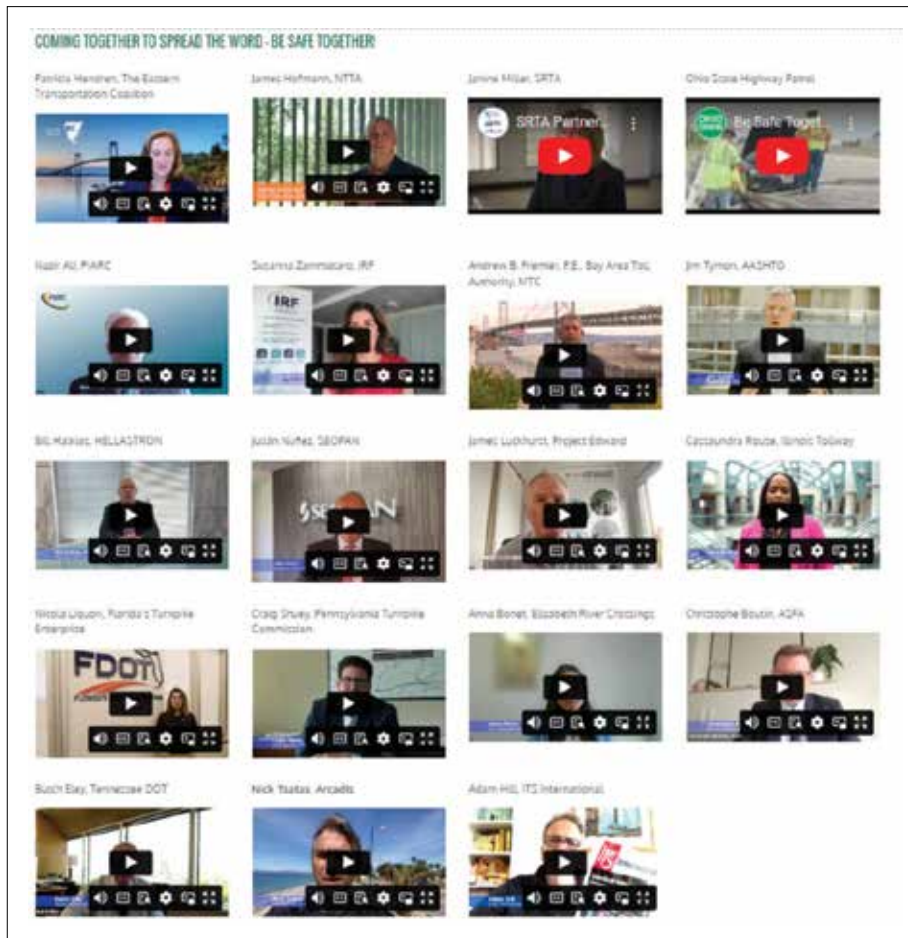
COMING TOGETHER TO SPREAD THE WORD - BE SAFE TOGETHER!

Patricia Hendren, The Eastern Transportation Coalition

James Hofmann, NTTA

Janine Miller, SRTA

SRTA Partner...

Ohio State Highway Patrol

Be Safe Toget...

Nazir Ali, PIARC

Susanna Zammataro, IRF

IRF

Andrew B. Fremier, P.E., Bay Area Toll Authority, MTC

Jim Tymon, AASHTO

Bill Halkias, HELLASTRON

Julián Nuñez, SEOPAN

SEOPAN

James Luckhurst, Project Edward

Cassaundra Rouse, Illinois Tollway

Nicola Liquori, Florida's Turnpike Enterprise

FDOT

Craig Shuey, Pennsylvania Turnpike Commission

Anna Bonet, Elizabeth River Crossings

Christophe Boutin, ASFA

Butch Eley, Tennessee DOT

Nick Tsatsas, Arcadis

Adam Hill, ITS International